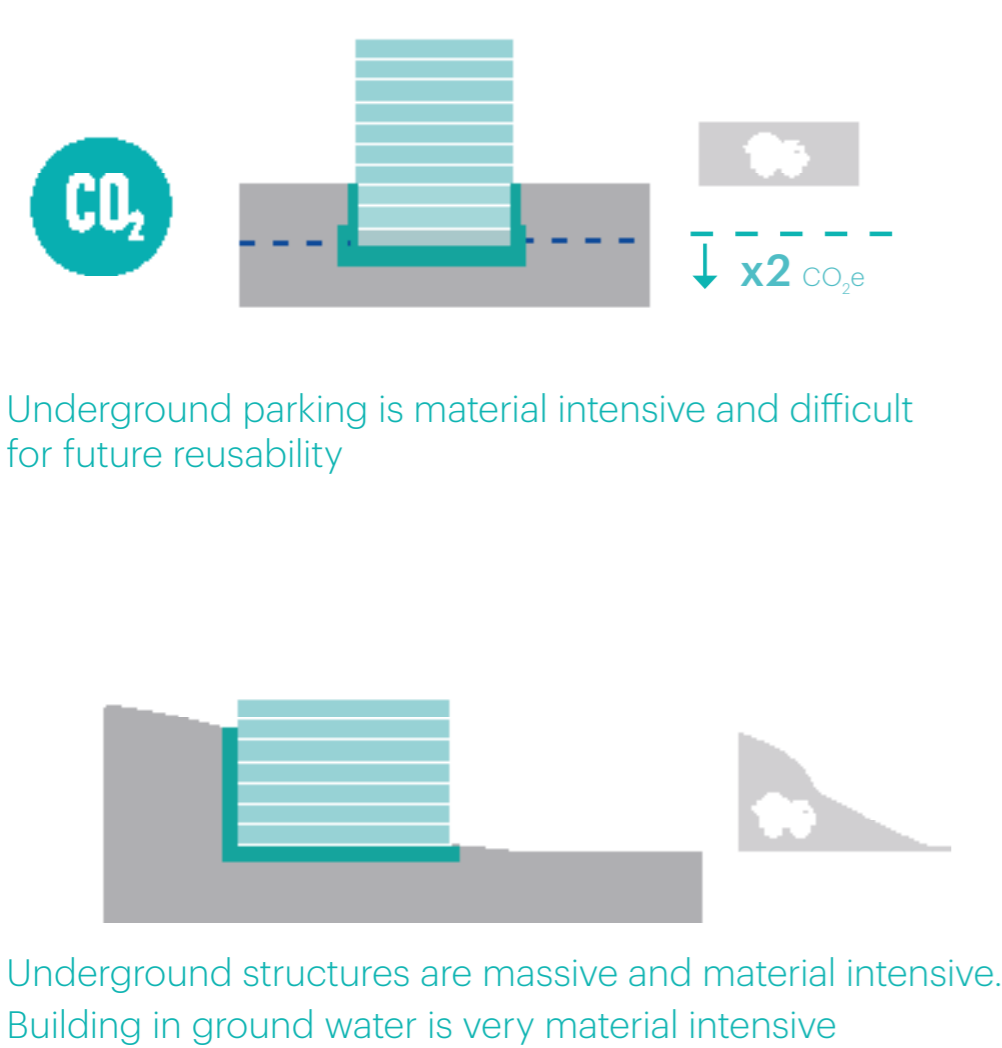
$CO_2$

x2 $CO_2e$

Underground parking is material intensive and difficult for future reusability

Underground structures are massive and material intensive. Building in ground water is very material intensive